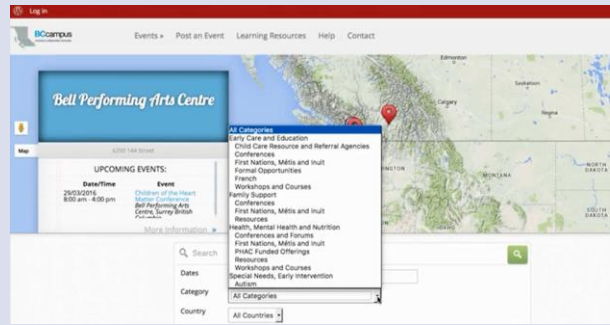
Log in

BCcampus

Events » Post an Event Learning Resources Help Contact

Edmonton

Calgary

Bell Performing Arts Centre

6250 144 Street

Map

UPCOMING EVENTS:

| Date/Time | Event |
|---|---|
| 29/03/2016 8:00 am - 4:00 pm | Children of the Heart Matter Conference Bell Performing Arts Centre, Surrey British Columbia |

More information »

All Categories
Early Care and Education
Child Care Resource and Referral Agencies
Conferences
First Nations, Métis and Inuit
Formal Opportunities
French
Workshops and Courses
Family Support
Conferences
First Nations, Métis and Inuit
Resources
Health, Mental Health and Nutrition
Conferences and Forums
First Nations, Métis and Inuit
PHAC Funded Offerings
Resources
Workshops and Courses
Special Needs, Early Intervention
Autism

INGTON

MONTANA

NORTH DAKOTA

SOUTH DAKOTA

Search

Dates

Category All Categories

Country All Countries